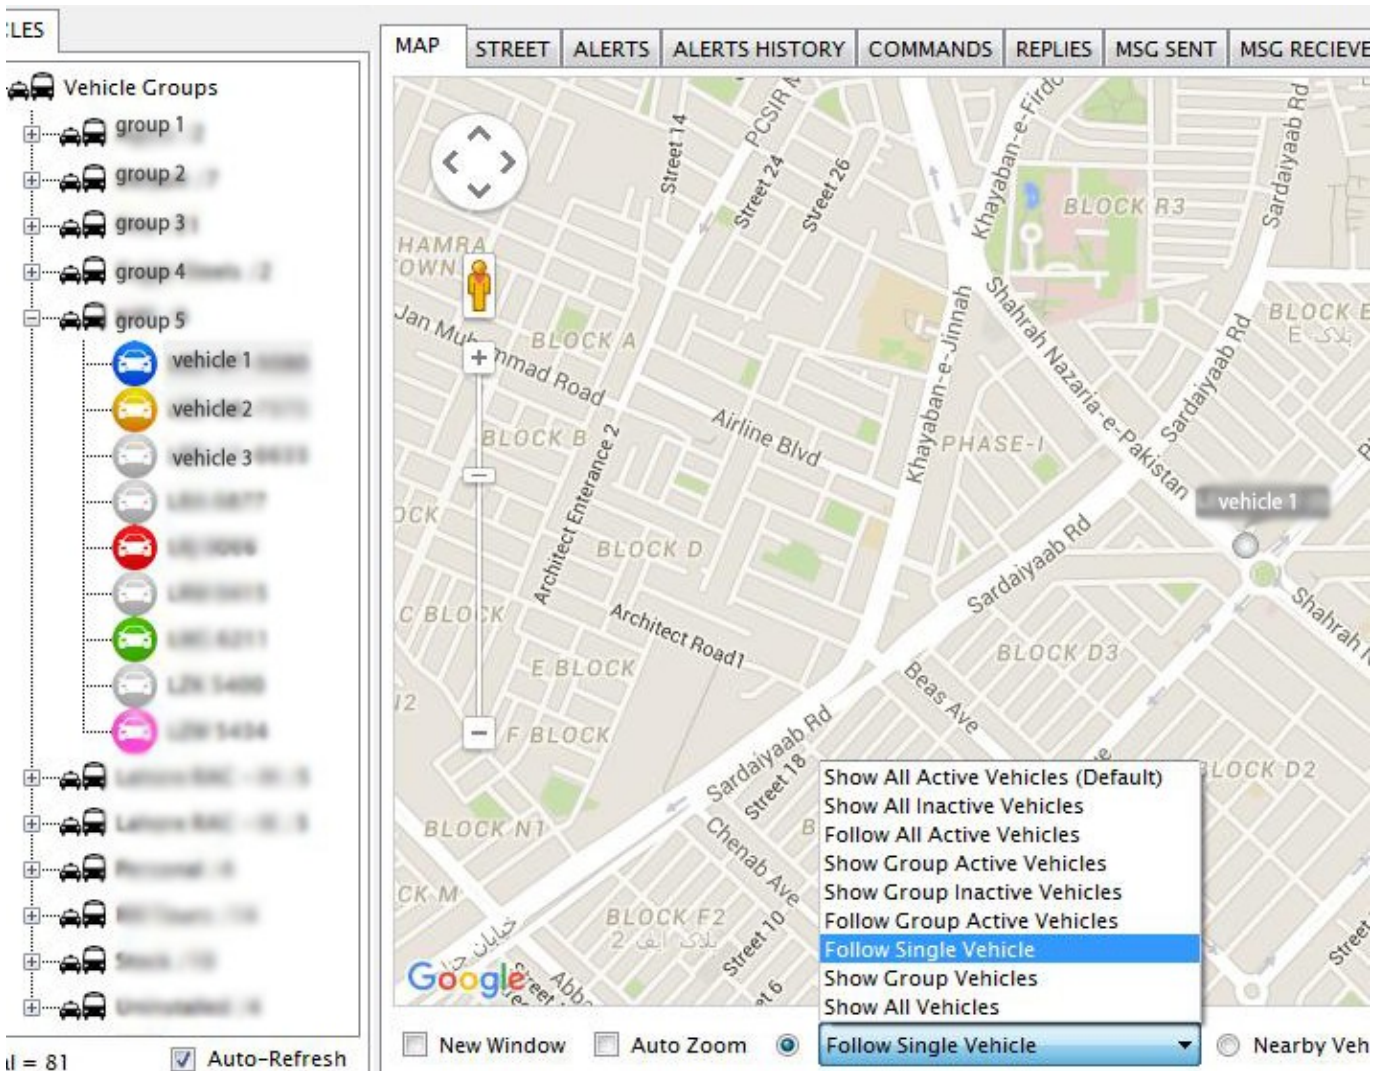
LES

Vehicle Groups
group 1
group 2
group 3
group 4
group 5
vehicle 1
vehicle 2
vehicle 3
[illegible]
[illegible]
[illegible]
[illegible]
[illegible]
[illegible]
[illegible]
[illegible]
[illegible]
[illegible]
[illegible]
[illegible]

l = 81
Auto-Refresh

MAP
STREET
ALERTS
ALERTS HISTORY
COMMANDS
REPLIES
MSG SENT
MSG RECIEVE

HAMRA TOWN
Jan Muhammad Road
BLOCK A
BLOCK B
Airline Blvd
Street 14
PCSIR
Street 24
Street 26
Khayaban-e-Firdousi
BLOCK R3
Sardaiyaab Rd
BLOCK E
Khayaban-e-Jinnah
Shahrah Nazaria-e-Pakistan
Sardaiyaab Rd
PHASE-I
vehicle 1
Architect Enterance 2
BLOCK D
OCK
C BLOCK
Architect Road1
Sardaiyaab Rd
Shahrah
E BLOCK
BLOCK D3
Beas Ave
F BLOCK
Sardaiyaab Rd
Street 18
BLOCK D2
BLOCK N1
Chenab Ave
CK M
BLOCK F2
Street 10
Google

Show All Active Vehicles (Default)
Show All Inactive Vehicles
Follow All Active Vehicles
Show Group Active Vehicles
Show Group Inactive Vehicles
Follow Group Active Vehicles
Follow Single Vehicle
Show Group Vehicles
Show All Vehicles

New Window
Auto Zoom
Follow Single Vehicle
Nearby Veh